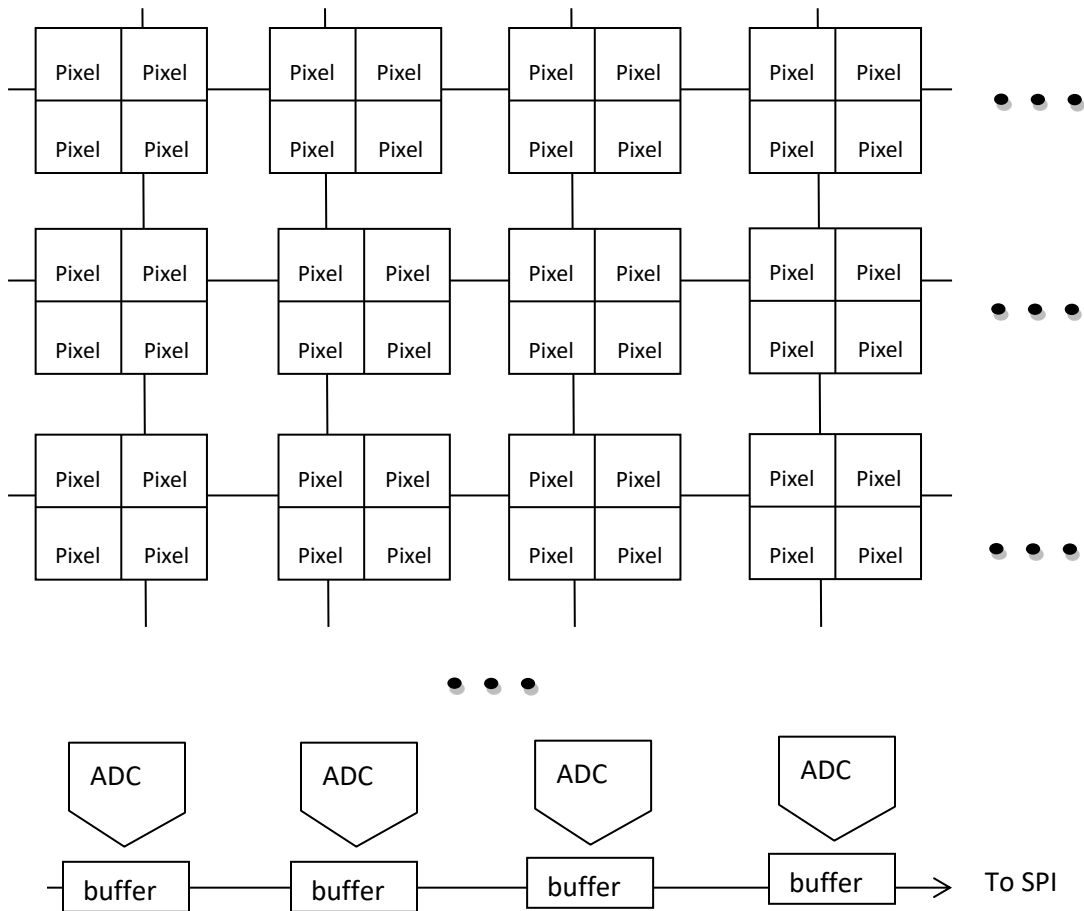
Pixel Pixel Pixel Pixel Pixel Pixel Pixel Pixel
Pixel Pixel Pixel Pixel Pixel Pixel Pixel Pixel

Pixel Pixel Pixel Pixel Pixel Pixel Pixel Pixel
Pixel Pixel Pixel Pixel Pixel Pixel Pixel Pixel

Pixel Pixel Pixel Pixel Pixel Pixel Pixel Pixel
Pixel Pixel Pixel Pixel Pixel Pixel Pixel Pixel

ADC ADC ADC ADC

buffer buffer buffer buffer To SPI